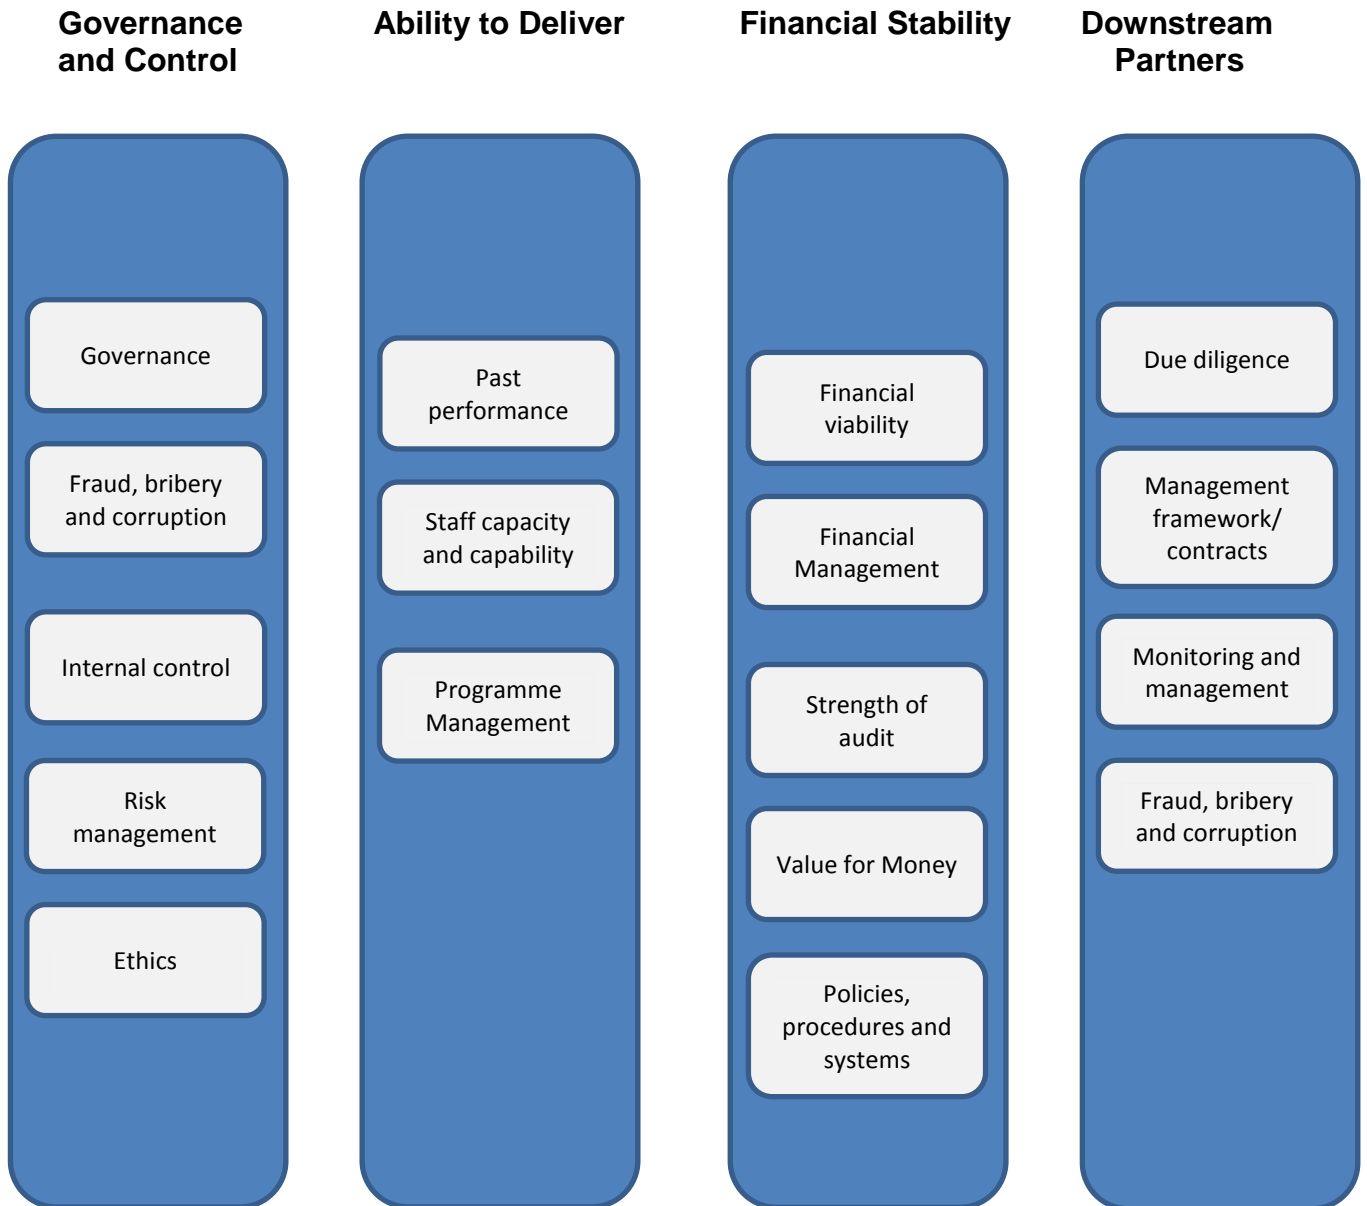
Governance and Control

Governance

Fraud, bribery and corruption

Internal control

Risk management

Ethics

Ability to Deliver

Past performance

Staff capacity and capability

Programme Management

Financial Stability

Financial viability

Financial Management

Strength of audit

Value for Money

Policies, procedures and systems

Downstream Partners

Due diligence

Management framework/ contracts

Monitoring and management

Fraud, bribery and corruption